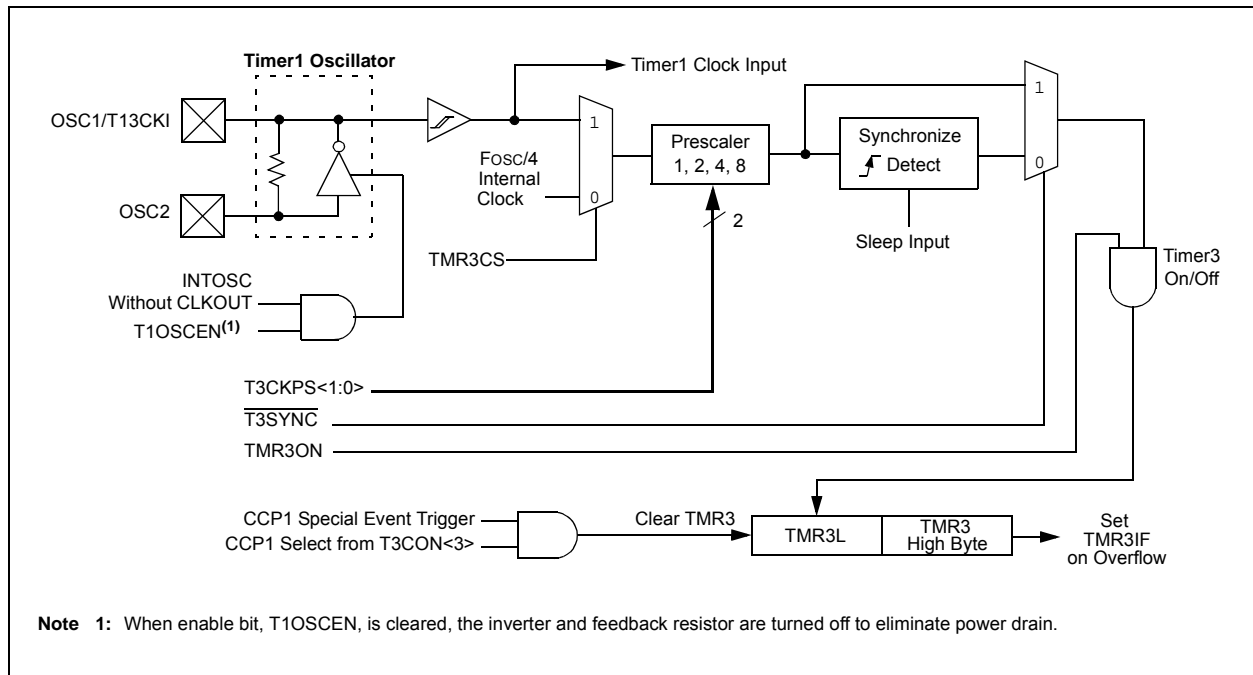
Timer1 Oscillator

OSC1/T13CKI

OSC2

Timer1 Clock Input

1

FOSC/4 Internal Clock

0

Prescaler 1, 2, 4, 8

2

Synchronize Detect

Sleep Input

1

0

Timer3 On/Off

TMR3CS

INTOSC Without CLKOUT

T1OSCEN$^{(1)}$

T3CKPS<1:0>

$\overline{\text{T3SYNC}}$

TMR3ON

CCP1 Special Event Trigger

CCP1 Select from T3CON<3>

Clear TMR3

TMR3L

TMR3 High Byte

Set TMR3IF on Overflow

Note 1: When enable bit, T1OSCEN, is cleared, the inverter and feedback resistor are turned off to eliminate power drain.